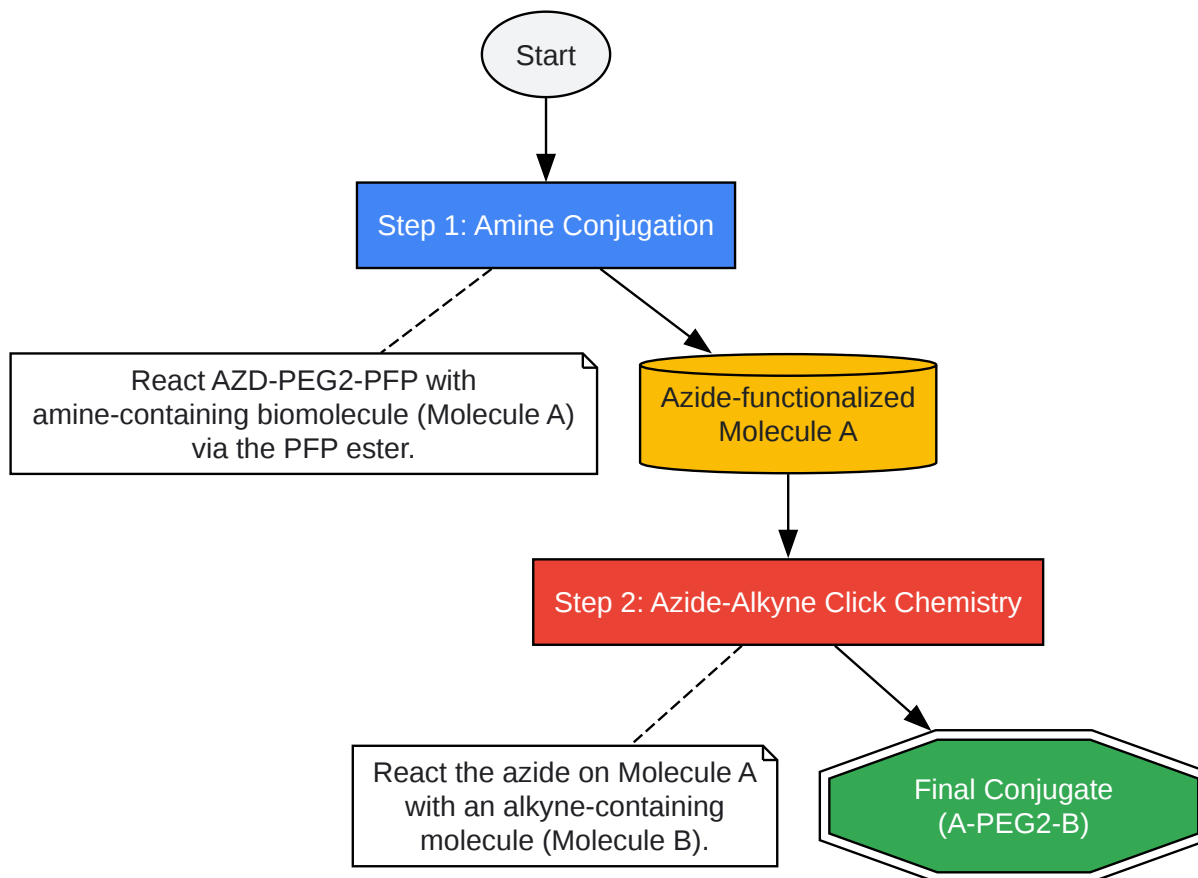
Start

Step 1: Amine Conjugation

React AZD-PEG2-PFP with amine-containing biomolecule (Molecule A) via the PFP ester.

Azide-functionalized Molecule A

Step 2: Azide-Alkyne Click Chemistry

React the azide on Molecule A with an alkyne-containing molecule (Molecule B).

Final Conjugate (A-PEG2-B)